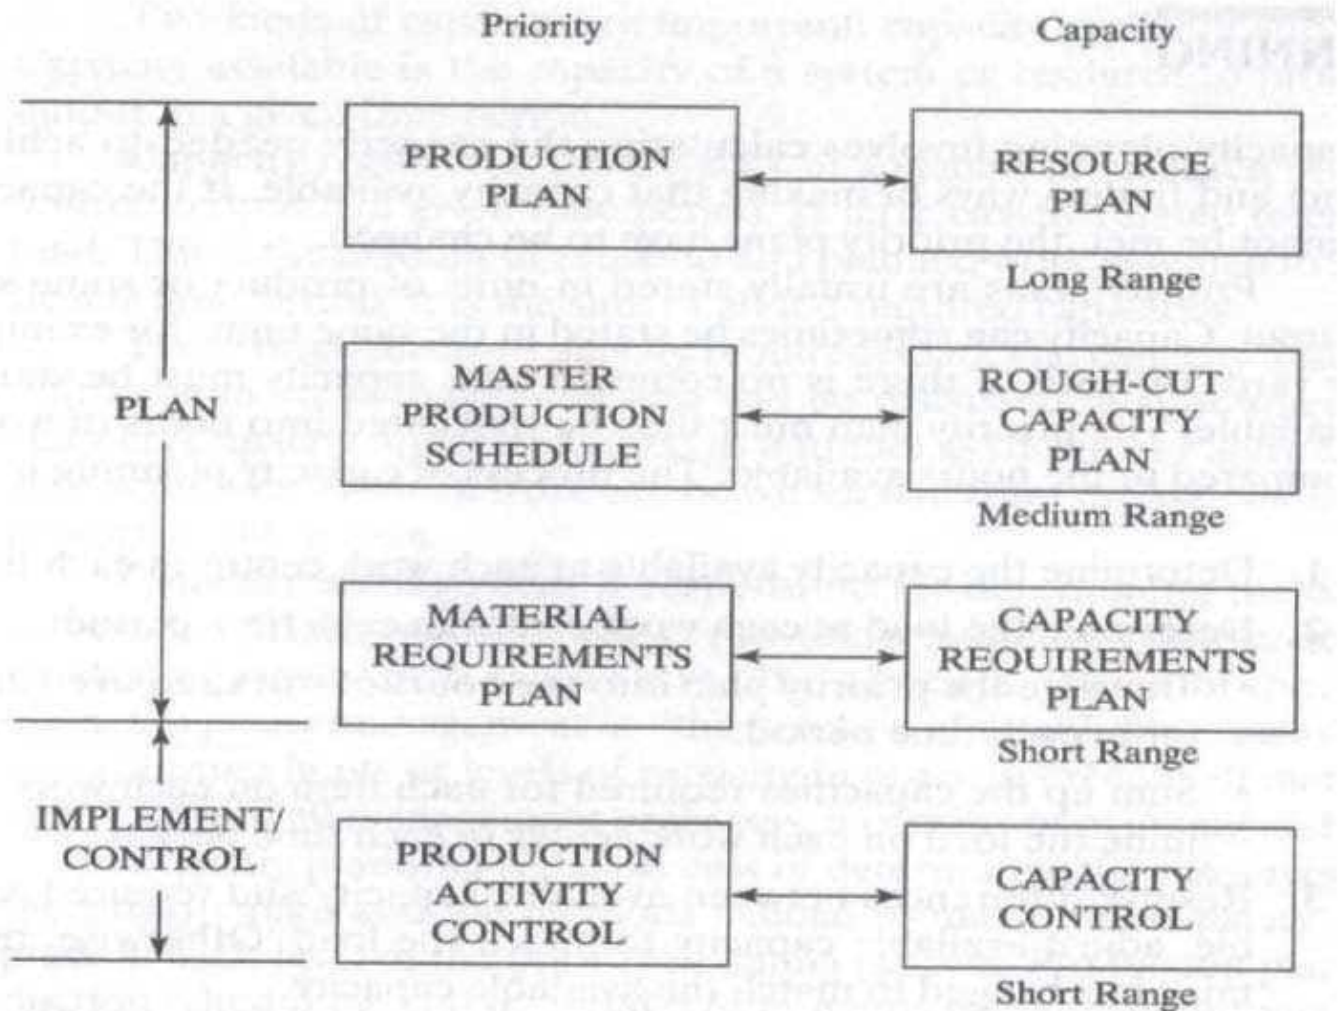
Priority

Capacity

PLAN

IMPLEMENT/ CONTROL

PRODUCTION PLAN

RESOURCE PLAN

Long Range

MASTER PRODUCTION SCHEDULE

ROUGH-CUT CAPACITY PLAN

Medium Range

MATERIAL REQUIREMENTS PLAN

CAPACITY REQUIREMENTS PLAN

Short Range

PRODUCTION ACTIVITY CONTROL

CAPACITY CONTROL

Short Range